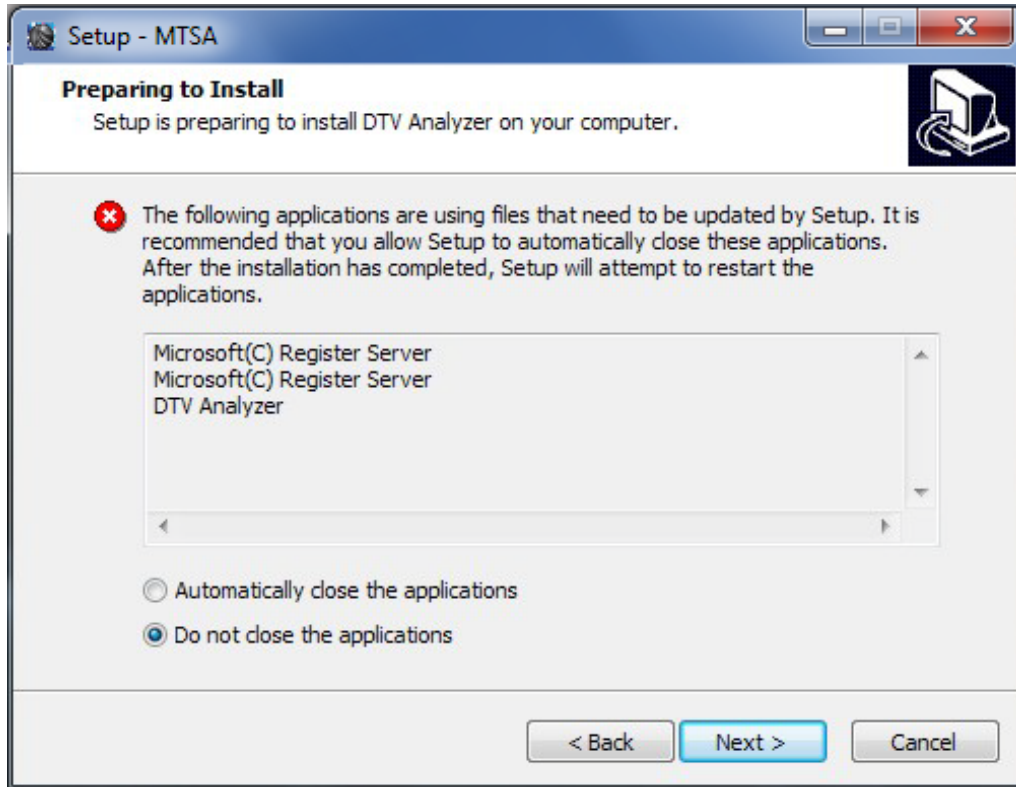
Setup - MTSA

Preparing to Install
Setup is preparing to install DTV Analyzer on your computer.

The following applications are using files that need to be updated by Setup. It is recommended that you allow Setup to automatically close these applications. After the installation has completed, Setup will attempt to restart the applications.

Microsoft(C) Register Server
Microsoft(C) Register Server
DTV Analyzer

Automatically close the applications

Do not close the applications

< Back

Next >

Cancel